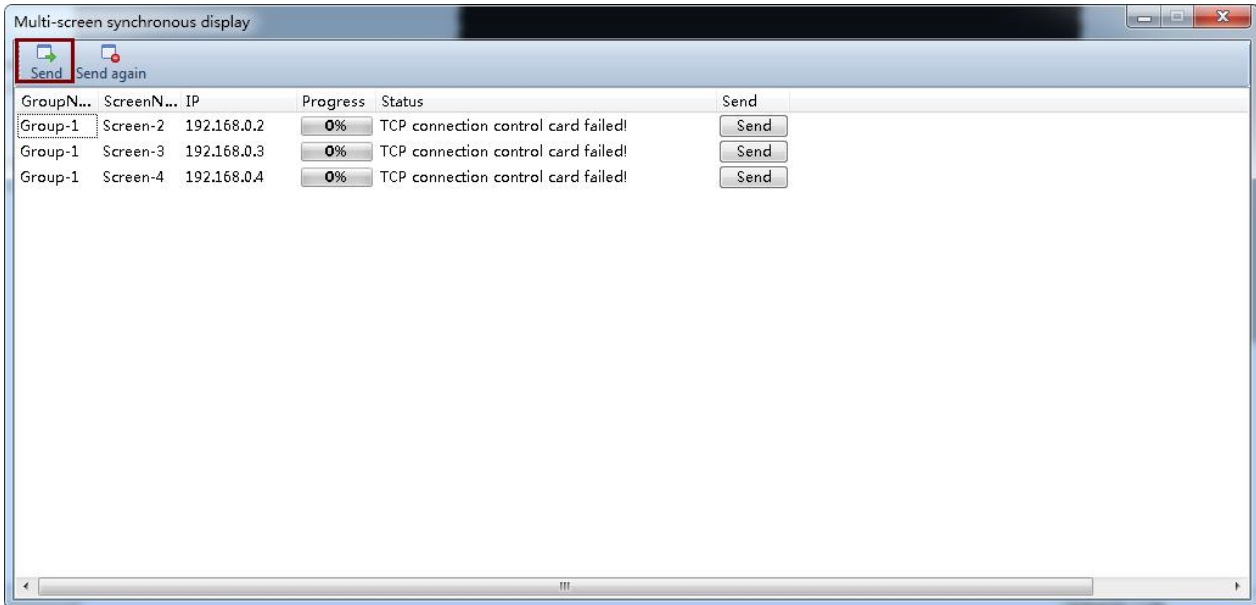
Multi-screen synchronous display

Send Send again

| GroupN... | ScreenN... | IP | Progress | Status | Send |
|---|---|---|---|---|---|
| Group-1 | Screen-2 | 192.168.0.2 | 0% | TCP connection control card failed! | Send |
| Group-1 | Screen-3 | 192.168.0.3 | 0% | TCP connection control card failed! | Send |
| Group-1 | Screen-4 | 192.168.0.4 | 0% | TCP connection control card failed! | Send |